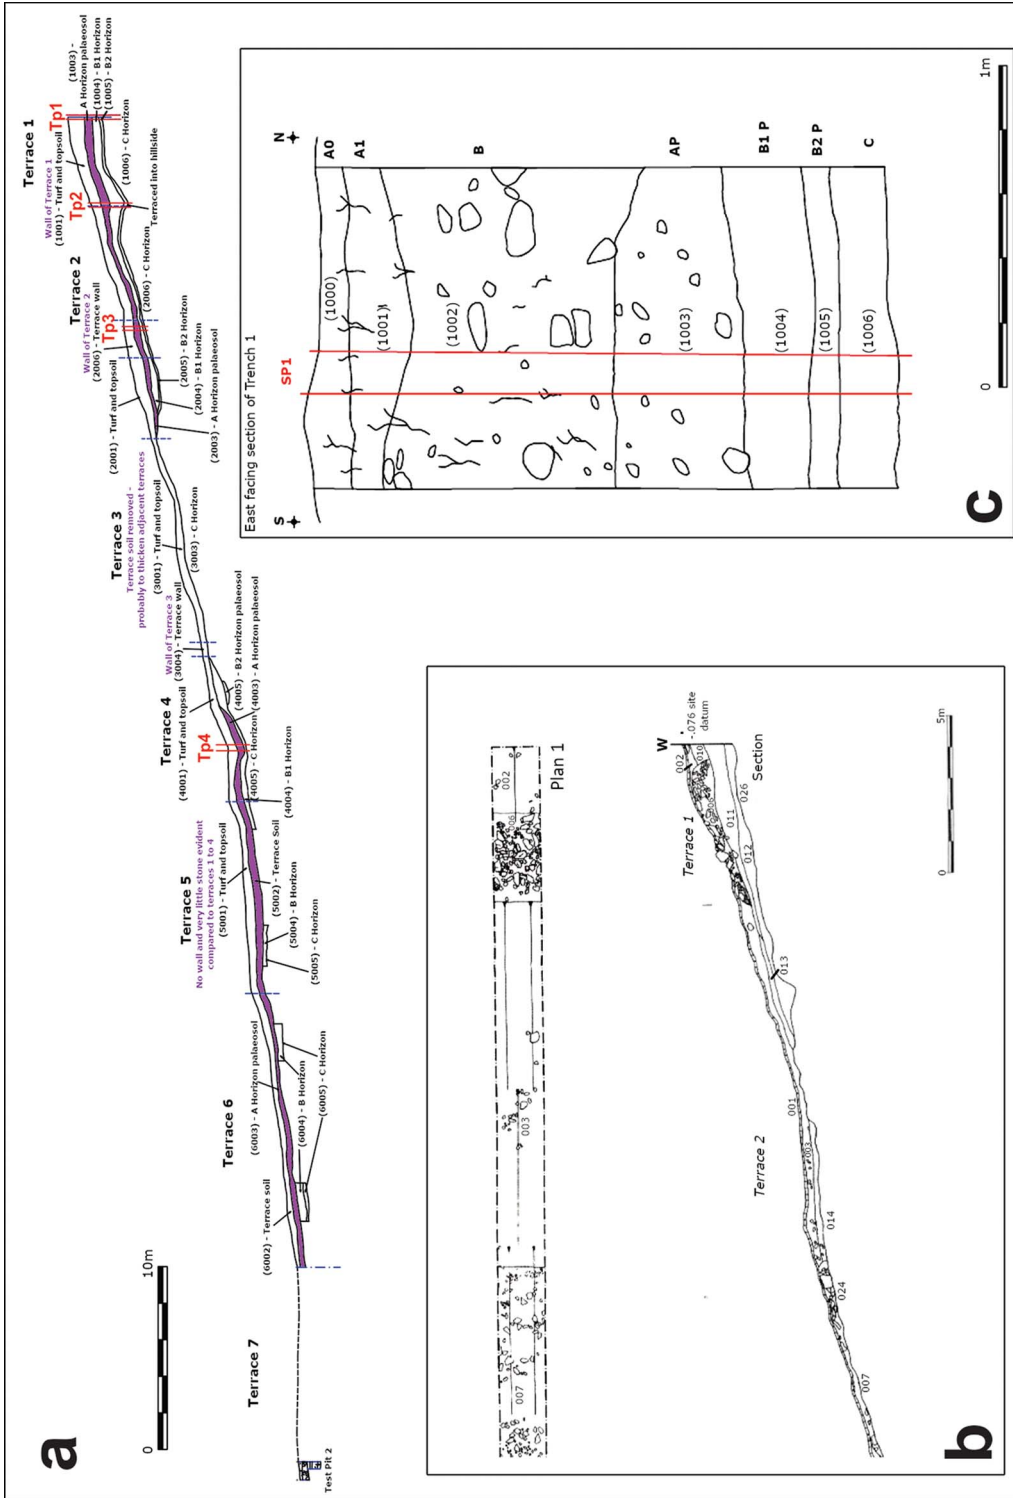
a

Terrace 1
Tp1
(1003) - A Horizon palaeosol
(1004) - B1 Horizon
(1005) - B2 Horizon
(1006) - C Horizon
Terraced into hillside
Wall of Terrace 1
(1001) - Turf and topsoil
Tp2
(2006) - C Horizon

Terrace 2
Wall of Terrace 2
(2006) - Terrace wall
Tp3
(2005) - B2 Horizon
(2004) - B1 Horizon
(2003) - A Horizon palaeosol
(2001) - Turf and topsoil

Terrace 3
Terrace soil removed - probably to thicken adjacent terraces
(3001) - Turf and topsoil
(3003) - C Horizon
Wall of Terrace 3
(3004) - Terrace wall

Terrace 4
(4005) - B2 Horizon palaeosol
(4003) - A Horizon palaeosol
(4001) - Turf and topsoil
Tp4
(4005) - C Horizon
(4004) - B1 Horizon

Terrace 5
No wall and very little stone evident compared to terraces 1 to 4
(5001) - Turf and topsoil
(5002) - Terrace Soil
(5004) - B Horizon
(5005) - C Horizon

Terrace 6
(6003) - A Horizon palaeosol
(6004) - B Horizon
(6005) - C Horizon
(6002) - Terrace soil

Terrace 7
Test Pit 2

0
10m

b

Plan 1
002
006
003
007

W
.076 site datum
002
010
006
026
011
012
Section
Terrace 1
013
001
003
014
024
007
Terrace 2
0
5m

C

East facing section of Trench 1
S
N
SP1
A0
A1
B
AP
B1 P
B2 P
C
(1000)
(1001)
(1002)
(1003)
(1004)
(1005)
(1006)
0
1m